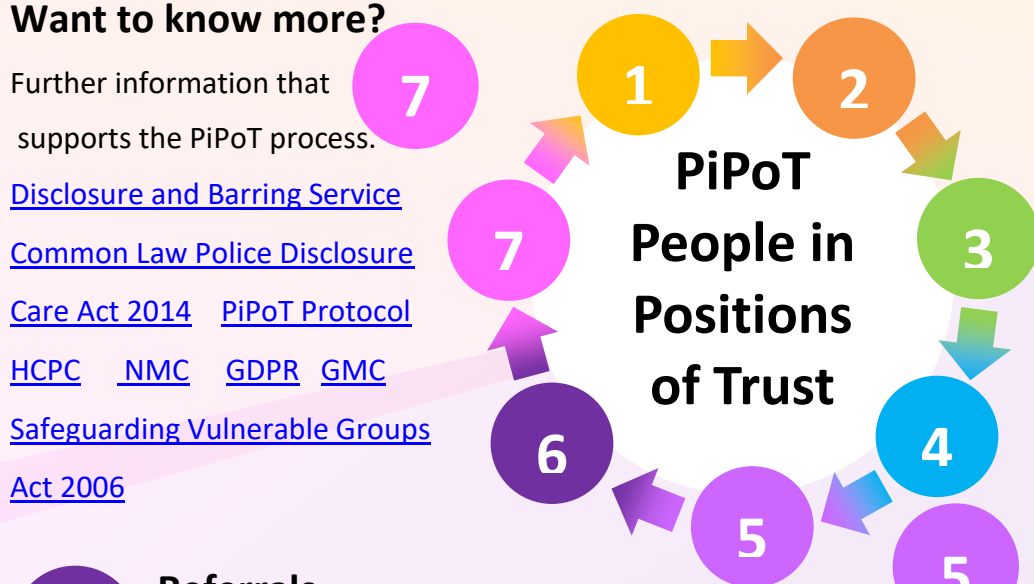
Want to know more?

Further information that supports the PiPoT process.

Disclosure and Barring Service

Common Law Police Disclosure

Care Act 2014 PiPoT Protocol

HCPC NMC GDPR GMC

Safeguarding Vulnerable Groups Act 2006

7

1

2

PiPoT People in Positions of Trust

7

3

4

6

5

5

Referrals